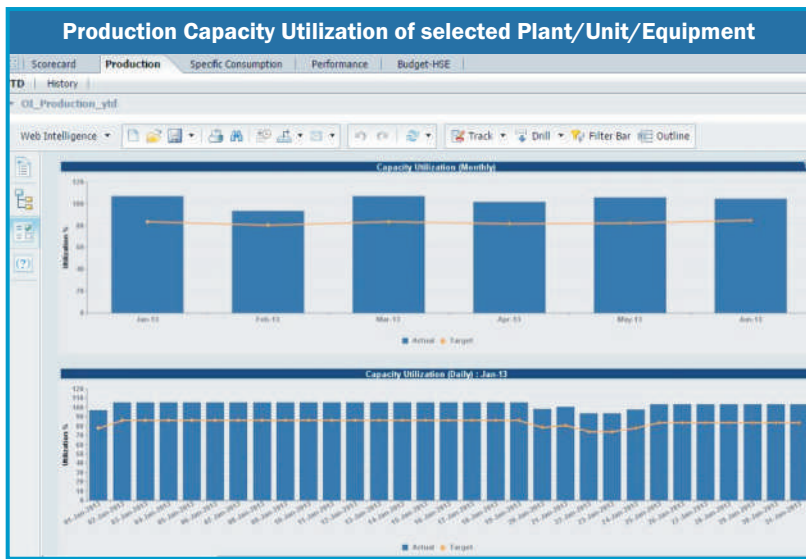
Production Capacity Utilization of selected Plant/Unit/Equipment

Scorecard | Production | Specific Consumption | Performance | Budget-HSE

TD | History

OI_Production_ytd

Web Intelligence | Track | Drill | Filter Bar | Outline

Capacity Utilization (Monthly)

Utilization %

120
100
80
60
40
20
0

Jan-13 | Feb-13 | Mar-13 | Apr-13 | May-13 | Jun-13

Actual | Target

Capacity Utilization (Daily) : Jan-13

Utilization %

120
110
100
90
80
70
60
50
40
30
20
10
0

01-Jan-2013 02-Jan-2013 03-Jan-2013 04-Jan-2013 05-Jan-2013 06-Jan-2013 07-Jan-2013 08-Jan-2013 09-Jan-2013 10-Jan-2013 11-Jan-2013 12-Jan-2013 13-Jan-2013 14-Jan-2013 15-Jan-2013 16-Jan-2013 17-Jan-2013 18-Jan-2013 19-Jan-2013 20-Jan-2013 21-Jan-2013 22-Jan-2013 23-Jan-2013 24-Jan-2013 25-Jan-2013 26-Jan-2013 27-Jan-2013 28-Jan-2013 29-Jan-2013 30-Jan-2013 31-Jan-2013

Actual | Target